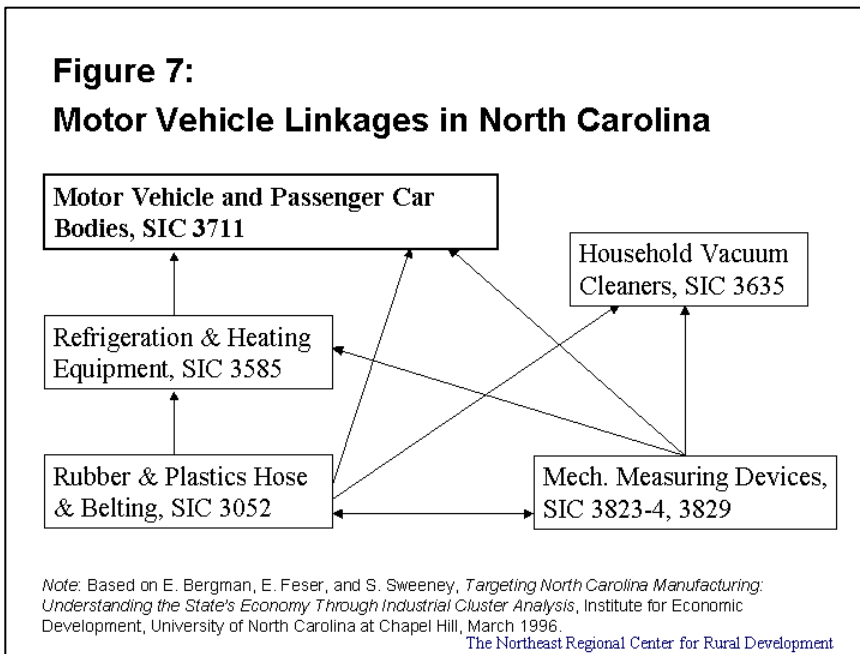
Figure 7:
Motor Vehicle Linkages in North Carolina

Motor Vehicle and Passenger Car Bodies, SIC 3711

Household Vacuum Cleaners, SIC 3635

Refrigeration & Heating Equipment, SIC 3585

Rubber & Plastics Hose & Belting, SIC 3052

Mech. Measuring Devices, SIC 3823-4, 3829

Note: Based on E. Bergman, E. Feser, and S. Sweeney, Targeting North Carolina Manufacturing: Understanding the State's Economy Through Industrial Cluster Analysis, Institute for Economic Development, University of North Carolina at Chapel Hill, March 1996.

The Northeast Regional Center for Rural Development